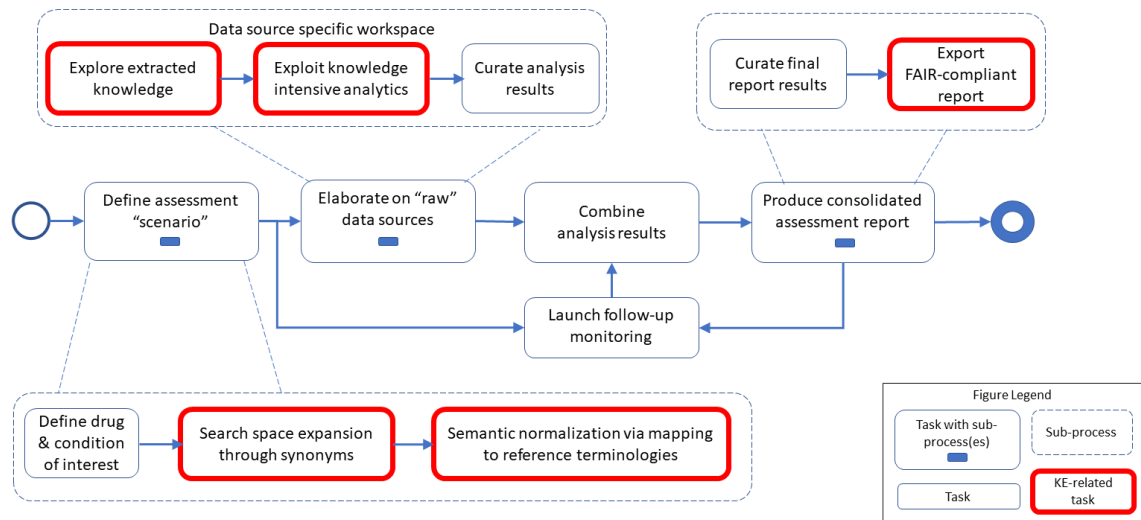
Data source specific workspace

Explore extracted knowledge

Exploit knowledge intensive analytics

Curate analysis results

Curate final report results

Export FAIR-compliant report

Define assessment “scenario”

Elaborate on “raw” data sources

Combine analysis results

Produce consolidated assessment report

Launch follow-up monitoring

Define drug & condition of interest

Search space expansion through synonyms

Semantic normalization via mapping to reference terminologies

Figure Legend

Task with sub-process(es)

Sub-process

Task

KE-related task